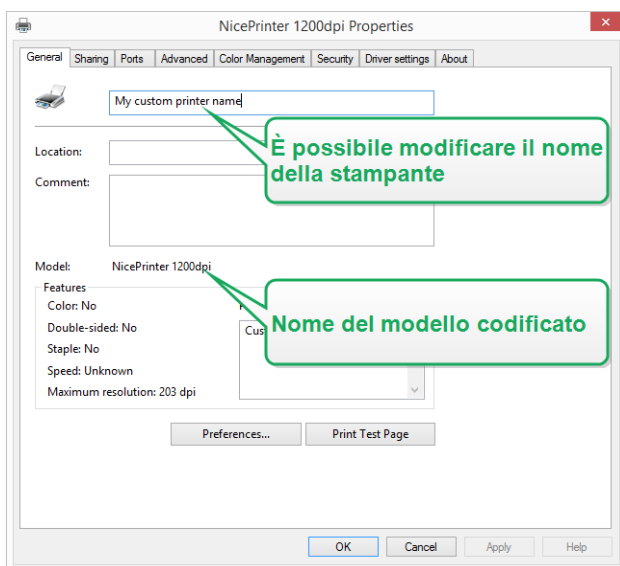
NicePrinter 1200dpi Properties

General | Sharing | Ports | Advanced | Color Management | Security | Driver settings | About

My custom printer name

È possibile modificare il nome della stampante

Location:

Comment:

Model: NicePrinter 1200dpi

Nome del modello codificato

Features

Color: No

Double-sided: No

Staple: No

Speed: Unknown

Maximum resolution: 203 dpi

Cus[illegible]

Preferences...

Print Test Page

OK

Cancel

Apply

Help